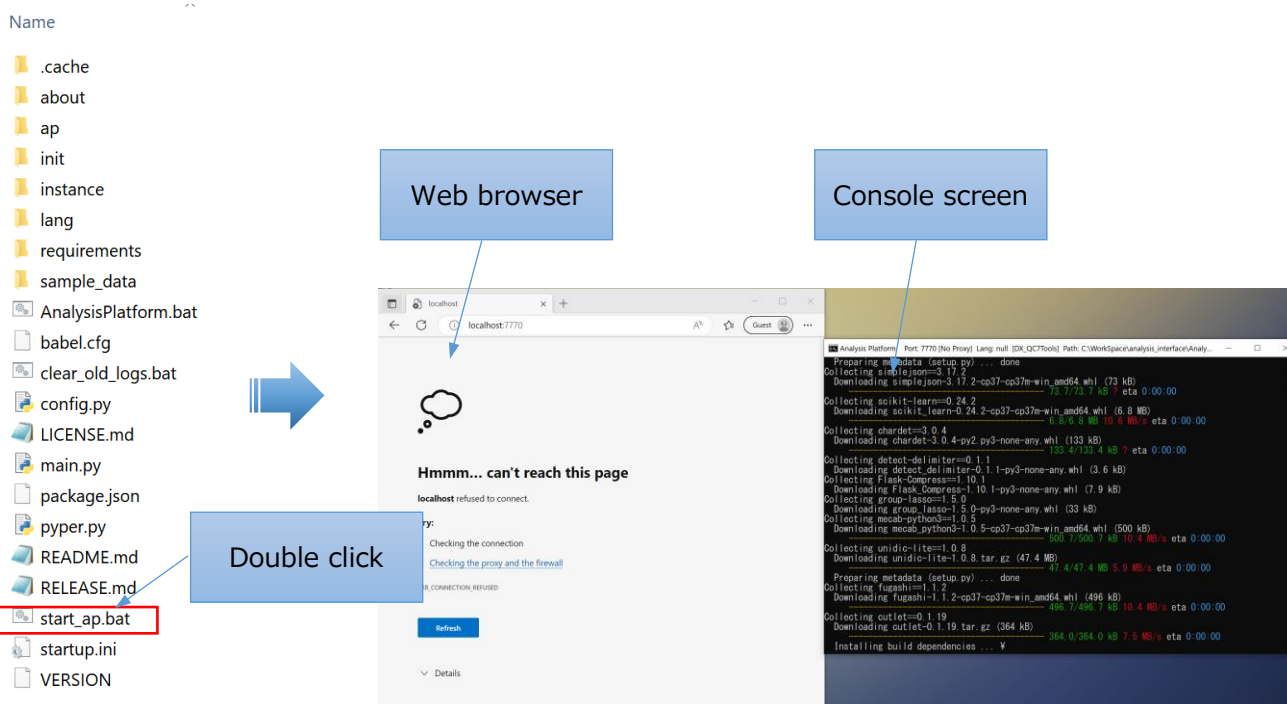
Name

.cache
about
ap
init
instance
lang
requirements
sample_data
AnalysisPlatform.bat
babel.cfg
clear_old_logs.bat
config.py
LICENSE.md
main.py
package.json
pyper.py
README.md
RELEASE.md
start_ap.bat
startup.ini
VERSION

Web browser

Console screen

Double click

localhost
localhost:7770
Guest

Hmmm... can't reach this page

localhost refused to connect.

Try:

Checking the connection

Checking the proxy and the firewall

ERR_CONNECTION_REFUSED

Refresh

Details

Analysis Platform Port: 7770 (No Proxy) Lang: null [DX_QC7Tools] Path: C:\WorkSpace\analysis_interface\Analy...

Preparing metadata (setup.py) ... done
Collecting simplejson==3.17.2
Downloading simplejson-3.17.2-cp37-cp37m-win_amd64.whl (73 kB)
73.7/73.7 kB ? eta 0:00:00
Collecting scikit-learn==0.24.2
Downloading scikit_learn-0.24.2-cp37-cp37m-win_amd64.whl (6.8 MB)
6.8/6.8 MB 10.6 MB/s eta 0:00:00
Collecting chardet==3.0.4
Downloading chardet-3.0.4-py2.py3-none-any.whl (133 kB)
133.4/133.4 kB ? eta 0:00:00
Collecting detect-delimiter==0.1.1
Downloading detect_delimiter-0.1.1-py3-none-any.whl (3.6 kB)
Collecting Flask-Compress==1.10.1
Downloading Flask_Compress-1.10.1-py3-none-any.whl (7.9 kB)
Collecting group-lasso==1.5.0
Downloading group_lasso-1.5.0-py3-none-any.whl (33 kB)
Collecting mecab-python3==1.0.5
Downloading mecab_python3-1.0.5-cp37-cp37m-win_amd64.whl (500 kB)
500.7/500.7 kB 10.4 MB/s eta 0:00:00
Collecting unidic-lite==1.0.8
Downloading unidic-lite-1.0.8.tar.gz (47.4 MB)
47.4/47.4 MB 5.9 MB/s eta 0:00:00
Preparing metadata (setup.py) ... done
Collecting fugashi==1.1.2
Downloading fugashi-1.1.2-cp37-cp37m-win_amd64.whl (496 kB)
496.7/496.7 kB 10.4 MB/s eta 0:00:00
Collecting cutlet==0.1.19
Downloading cutlet-0.1.19.tar.gz (364 kB)
364.0/364.0 kB 7.5 MB/s eta 0:00:00
Installing build dependencies ... \